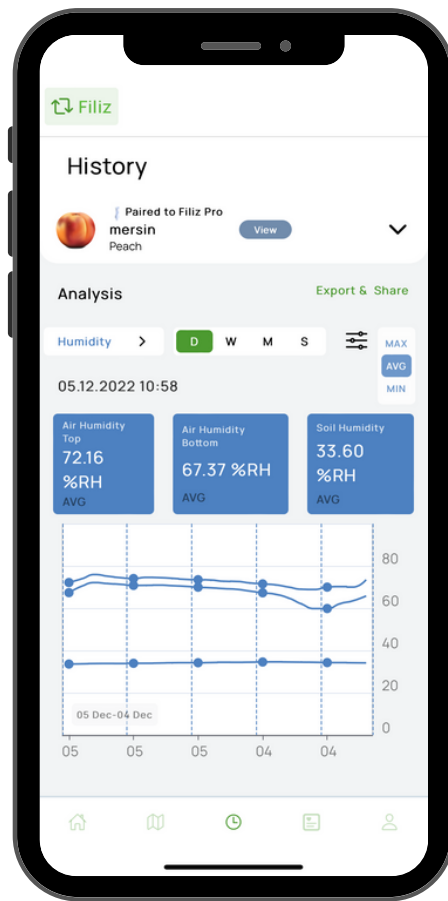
Filiz

History

Paired to Filiz Pro
mersin
Peach
View

Analysis
Export & Share

Humidity >
D W M S
MAX
AVG
MIN

05.12.2022 10:58

Air Humidity Top
72.16 %RH
AVG

Air Humidity Bottom
67.37 %RH
AVG

Soil Humidity
33.60 %RH
AVG

80
60
40
20
0

05 Dec-04 Dec

05 05 05 04 04